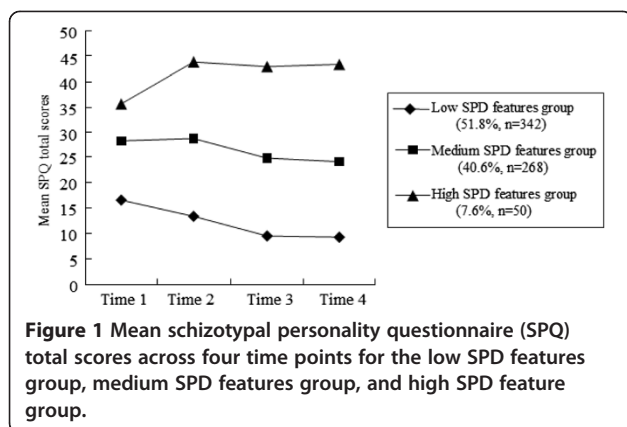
50
45
40
35
30
25
20
15
10
5
0

Mean SPQ total scores

Time 1 Time 2 Time 3 Time 4

Low SPD features group (51.8%, n=342)

Medium SPD features group (40.6%, n=268)

High SPD features group (7.6%, n=50)

**Figure 1** Mean schizotypal personality questionnaire (SPQ) total scores across four time points for the low SPD features group, medium SPD features group, and high SPD feature group.